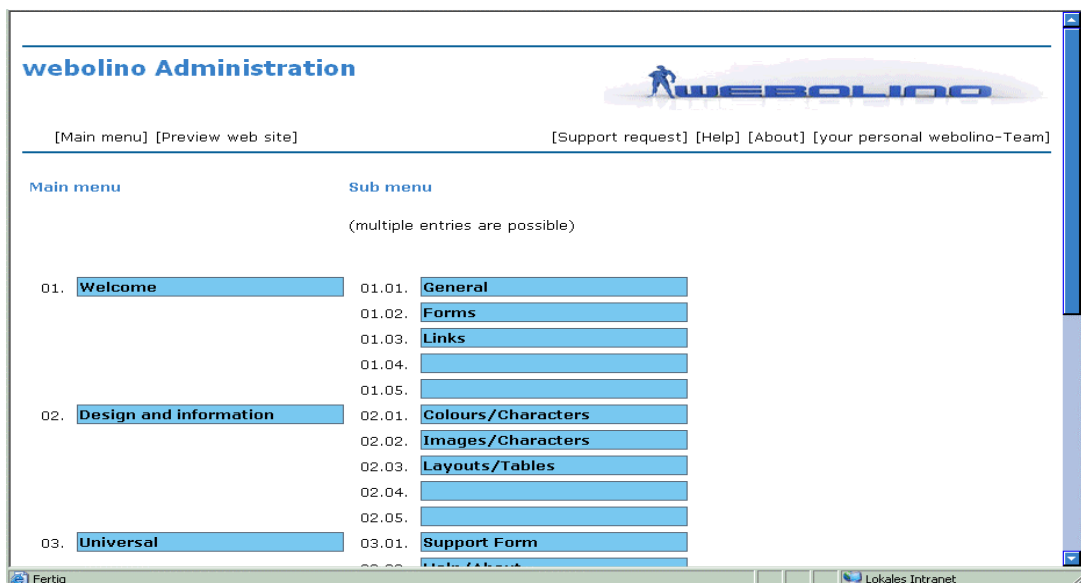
webolino Administration

WEBOLINO

[Main menu] [Preview web site]

[Support request] [Help] [About] [your personal webolino-Team]

Main menu

Sub menu

(multiple entries are possible)

| | | | |
|---|---|---|---|
| 01. | Welcome | 01.01. | General |
| | | 01.02. | Forms |
| | | 01.03. | Links |
| | | 01.04. | |
| | | 01.05. | |
| 02. | Design and information | 02.01. | Colours/Characters |
| | | 02.02. | Images/Characters |
| | | 02.03. | Layouts/Tables |
| | | 02.04. | |
| | | 02.05. | |
| 03. | Universal | 03.01. | Support Form |
| | | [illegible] | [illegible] |

Fertig

Lokales Intranet